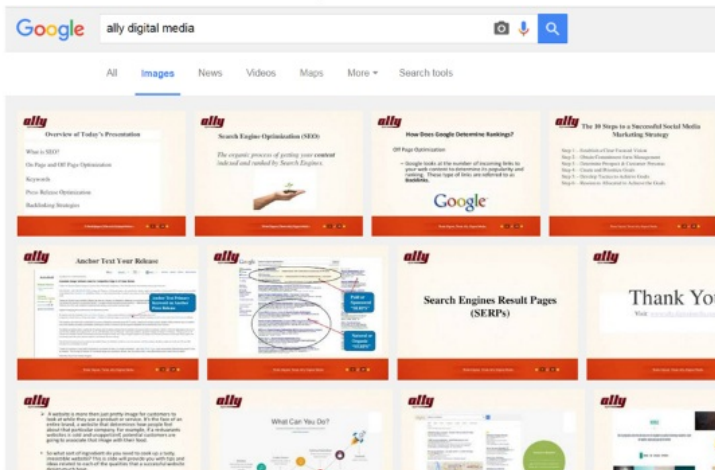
Google

ally digital media

All Images News Videos Maps More Search tools

ally

Overview of Today's Presentation

What is SEO?

On Page and Off Page Optimization

Keywords

Press Release Optimization

Backlinking Strategies

ally

Search Engine Optimization (SEO)

The organic process of getting your content indexed and ranked by Search Engines.

ally

How Does Google Determine Rankings?

Off Page Optimization

Google looks at the number of incoming links to your web content to determine its popularity and ranking. These type of links are referred to as Backlinks.

Google

ally

The 10 Steps to a Successful Social Media Marketing Strategy

Step 1 – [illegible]
Step 2 – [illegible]
Step 3 – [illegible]
Step 4 – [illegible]
Step 5 – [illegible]
Step 6 – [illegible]

ally

Anchor Text Your Release

Anchor Text Primary Keyword in Online Press Release

ally

Paid or Sponsored "SERPs"

Natural or Organic "SERPs"

ally

Search Engines Result Pages (SERPs)

ally

Thank You

Visit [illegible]

ally

ally

What Can You Do?

ally

ally